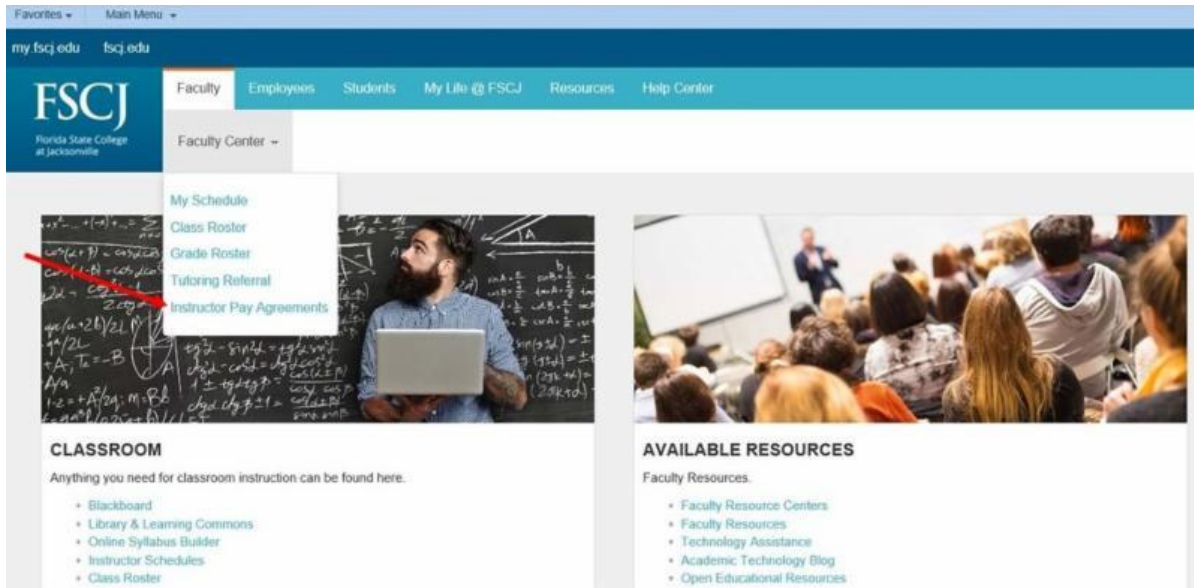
Favorites ▾ Main Menu ▾

my.fscj.edu fscj.edu

FSCJ
Florida State College at Jacksonville

Faculty Employees Students My Life @ FSCJ Resources Help Center

Faculty Center ▾

My Schedule
Class Roster
Grade Roster
Tutoring Referral
Instructor Pay Agreements

CLASSROOM

Anything you need for classroom instruction can be found here.

- Blackboard
- Library & Learning Commons
- Online Syllabus Builder
- Instructor Schedules
- Class Roster

AVAILABLE RESOURCES

Faculty Resources.

- Faculty Resource Centers
- Faculty Resources
- Technology Assistance
- Academic Technology Blog
- Open Educational Resources